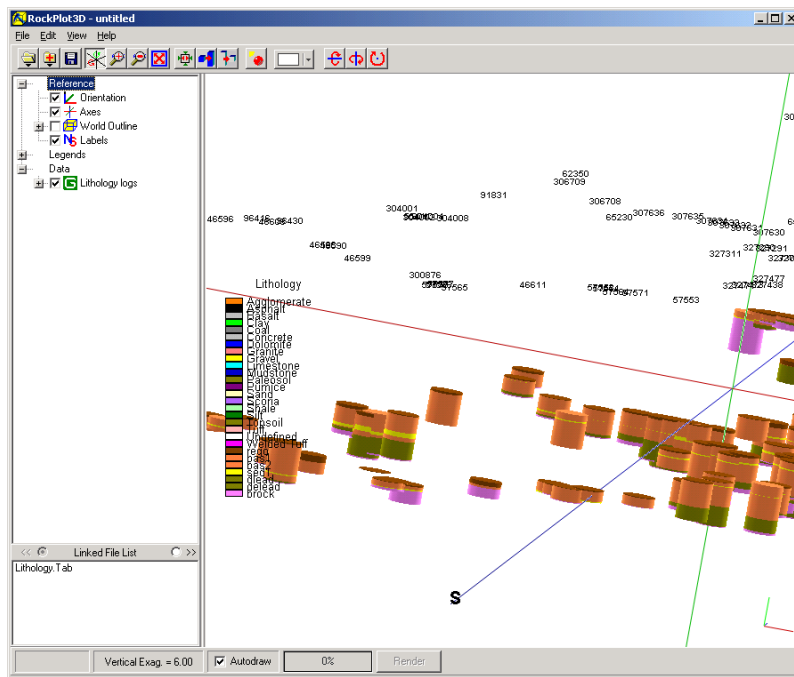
RockPlot3D - untitled

File Edit View Help

Reference
Orientation
Axes
World Outline
Labels
Legends
Data
Lithology logs

<< Linked File List >>
Lithology.Tab

Vertical Exag. = 6.00
Autodraw
0%
Render

62350
306709
91831
306708
304001
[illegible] 304008
65230
307636
307635
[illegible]
46596
96416 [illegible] 46430
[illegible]
46599
327311
300876
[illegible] 57565
46611
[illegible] 57571
327477
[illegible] 436
57553

Lithology
Agglomerate
Asphalt
Basalt
Clay
Coal
Concrete
Dolomite
Granite
Gravel
Limestone
Mudstone
Paleosol
Pumice
Sand
Scoria
Shale
Silt
Topsoil
Tuff
Undefined
Welded Tuff
rego
bas1
bas2
sed1
dlead
delead
brock

S